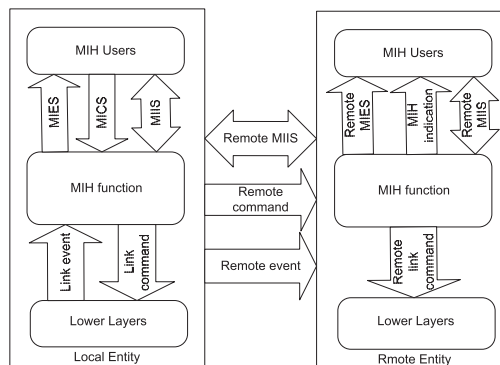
MIH Users

MIES

MICS

MIIS

MIH function

Link event

Link command

Lower Layers

Local Entity

Remote MIIS

Remote command

Remote event

MIH Users

Remote MIES

MIH indication

Remote MIIS

MIH function

Remote link command

Lower Layers

Rmote Entity